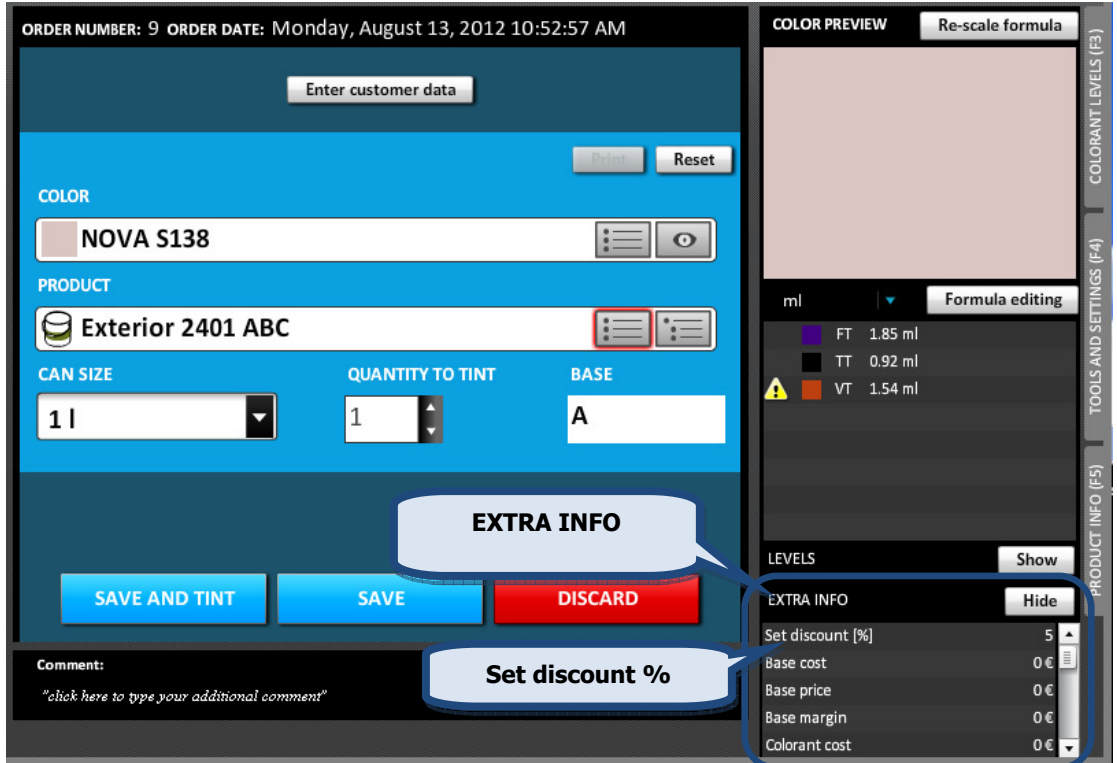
ORDER NUMBER: 9 ORDER DATE: Monday, August 13, 2012 10:52:57 AM

Enter customer data

Print Reset

COLOR

NOVA S138

PRODUCT

Exterior 2401 ABC

CAN SIZE

1 l

QUANTITY TO TINT

1

BASE

A

SAVE AND TINT SAVE DISCARD

Comment:

"click here to type your additional comment"

COLOR PREVIEW Re-scale formula

ml Formula editing

| | |
|---|---|
| FT | 1.85 ml |
| TT | 0.92 ml |
| VT | 1.54 ml |

LEVELS Show

EXTRA INFO

EXTRA INFO Hide

| | |
|---|---|
| Set discount [%] | 5 |
| Base cost | 0 € |
| Base price | 0 € |
| Base margin | 0 € |
| Colorant cost | 0 € |

Set discount %

COLORANT LEVELS (F3)

TOOLS AND SETTINGS (F4)

PRODUCT INFO (F5)